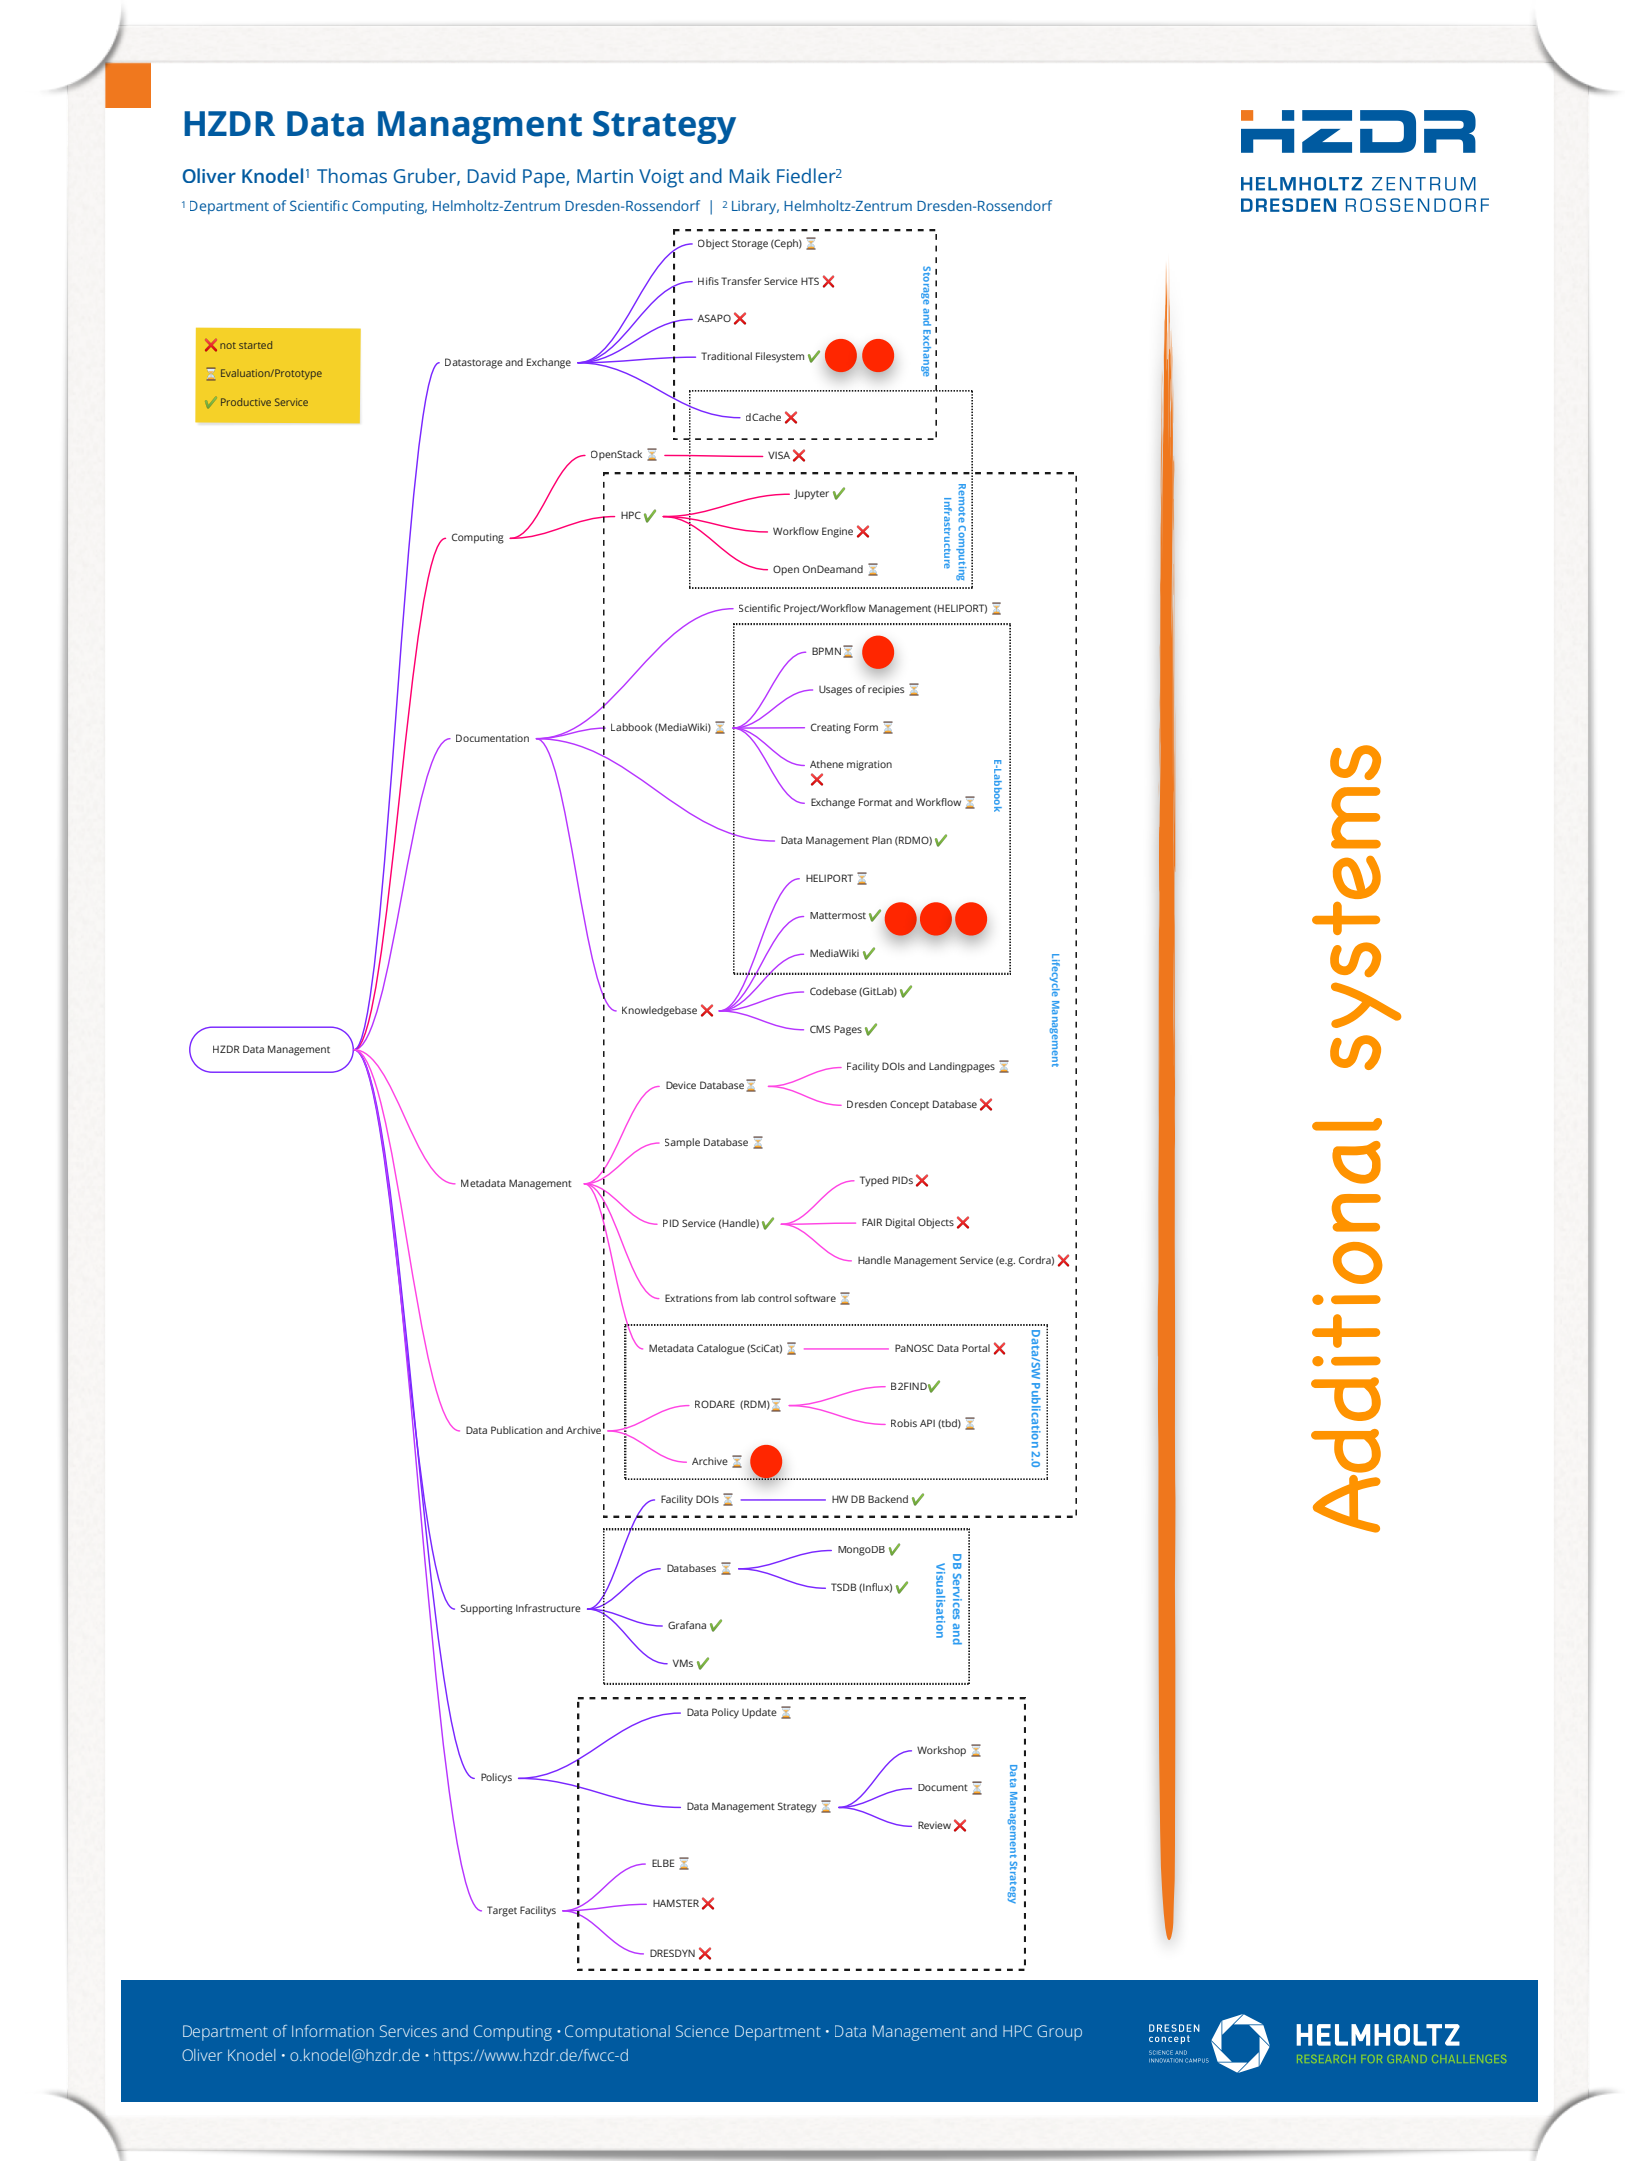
HZDR Data Managment Strategy

Oliver Knodel¹ Thomas Gruber, David Pape, Martin Voigt and Maik Fiedler²
¹ Department of Scientific Computing, Helmholtz-Zentrum Dresden-Rossendorf | ² Library, Helmholtz-Zentrum Dresden-Rossendorf

HZDR
HELMHOLTZ ZENTRUM DRESDEN ROSSENDORF

not started
Evaluation/Prototype
Productive Service

HZDR Data Management

Datastorage and Exchange
Object Storage (Ceph)
Hifis Transfer Service HTS
ASAPO
Traditional Filesystem
dCache
Storage and Exchange

Computing
OpenStack
VISA
HPC
Jupyter
Workflow Engine
Open OnDeamand
Remote Computing Infrastructure

Documentation
Scientific Project/Workflow Management (HELIPORT)
Labbook (MediaWiki)
BPMN
Usages of recipies
Creating Form
Athene migration
Exchange Format and Workflow
E-Labbook
Data Management Plan (RDMO)
Knowledgebase
HELIPORT
Mattermost
MediaWiki
Codebase (GitLab)
CMS Pages

Metadata Management
Device Database
Facility DOIs and Landingpages
Dresden Concept Database
Sample Database
PID Service (Handle)
Typed PIDs
FAIR Digital Objects
Handle Management Service (e.g. Cordra)
Extrations from lab control software
Lifecycle Management

Data Publication and Archive
Metadata Catalogue (SciCat)
PaNOSC Data Portal
RODARE (RDM)
B2FIND
Robis API (tbd)
Archive
Data/SW Publication 2.0
Facility DOIs
HW DB Backend

Supporting Infrastructure
Databases
MongoDB
TSDB (Influx)
Grafana
VMs
DB Services and Visualisation

Policys
Data Policy Update
Data Management Strategy
Workshop
Document
Review

Target Facilitys
ELBE
HAMSTER
DRESDYN
Data Management Strategy

Additional systems

Department of Information Services and Computing • Computational Science Department • Data Management and HPC Group
Oliver Knodel • o.knodel@hzdr.de • https://www.hzdr.de/fwcc-d

DRESDEN concept SCIENCE AND INNOVATION CAMPUS
HELMHOLTZ RESEARCH FOR GRAND CHALLENGES